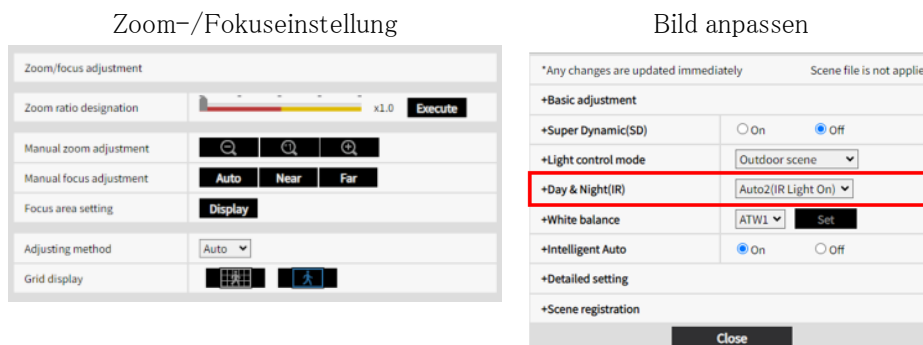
Zoom-/Fokuseinstellung

Zoom/focus adjustment

Zoom ratio designation x1.0 Execute

Manual zoom adjustment

Manual focus adjustment Auto Near Far

Focus area setting Display

Adjusting method Auto

Grid display

Bild anpassen

*Any changes are updated immediately Scene file is not applie

+Basic adjustment

+Super Dynamic(SD) On Off

+Light control mode Outdoor scene

+Day & Night(IR) Auto2(IR Light On)

+White balance ATW1 Set

+Intelligent Auto On Off

+Detailed setting

+Scene registration

Close